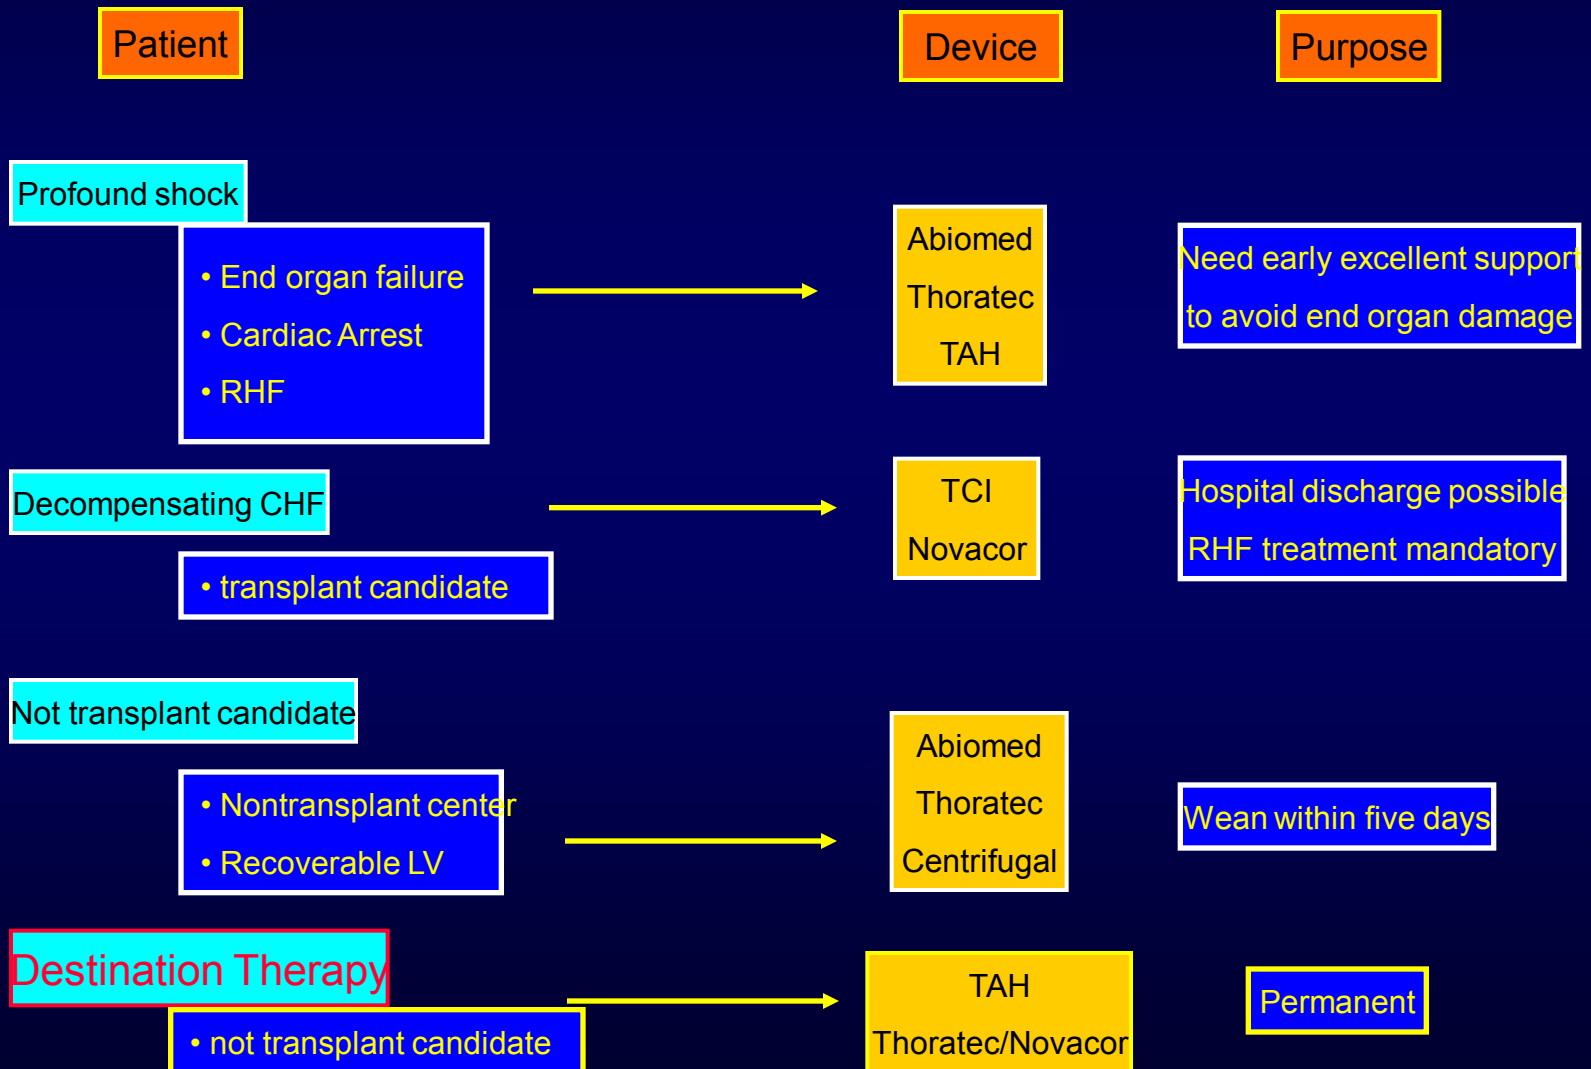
Patient

Device

Purpose

Profound shock

• End organ failure
• Cardiac Arrest
• RHF

Abiomed
Thoratec
TAH

Need early excellent support to avoid end organ damage

Decompensating CHF

• transplant candidate

TCI
Novacor

Hospital discharge possible
RHF treatment mandatory

Not transplant candidate

• Nontransplant center
• Recoverable LV

Abiomed
Thoratec
Centrifugal

Wean within five days

Destination Therapy

• not transplant candidate

TAH
Thoratec/Novacor

Permanent